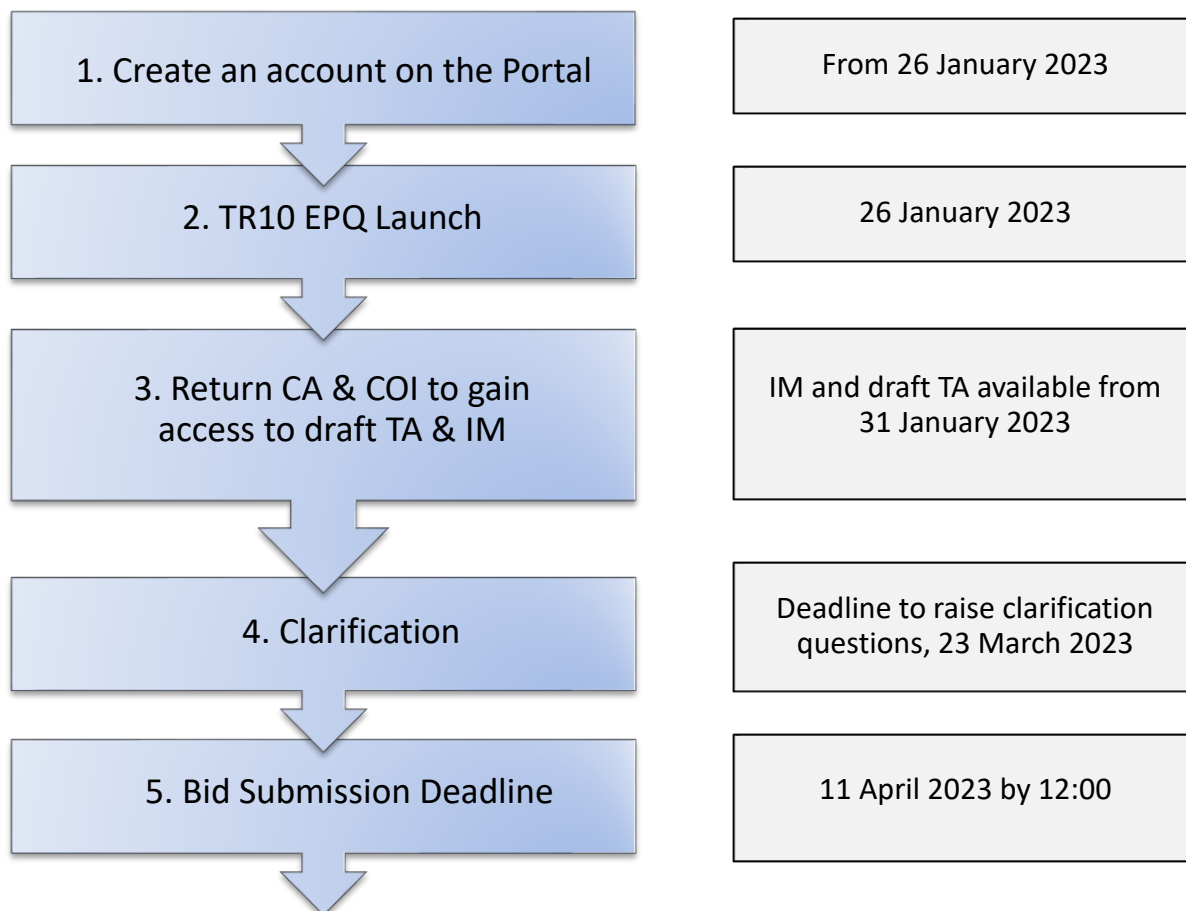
1. Create an account on the Portal

From 26 January 2023

2. TR10 EPQ Launch

26 January 2023

3. Return CA & COI to gain access to draft TA & IM

IM and draft TA available from 31 January 2023

4. Clarification

Deadline to raise clarification questions, 23 March 2023

5. Bid Submission Deadline

11 April 2023 by 12:00